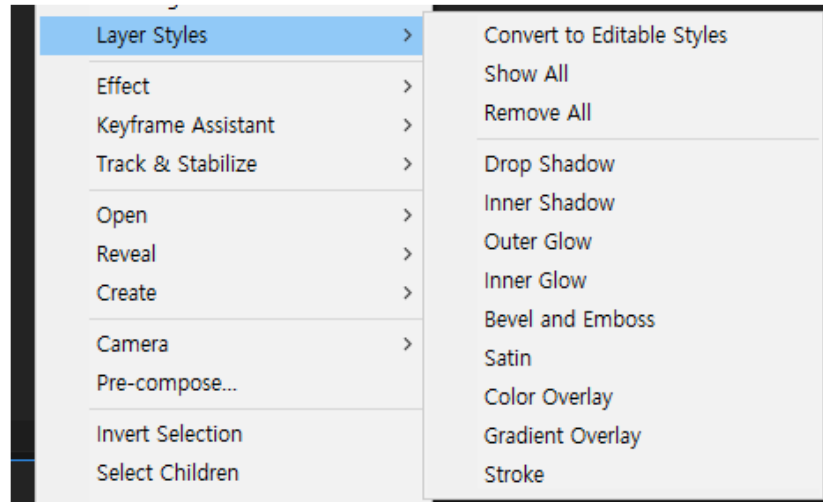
Layer Styles >
Effect >
Keyframe Assistant >
Track & Stabilize >
Open >
Reveal >
Create >
Camera >
Pre-compose...
Invert Selection
Select Children

Convert to Editable Styles
Show All
Remove All
Drop Shadow
Inner Shadow
Outer Glow
Inner Glow
Bevel and Emboss
Satin
Color Overlay
Gradient Overlay
Stroke